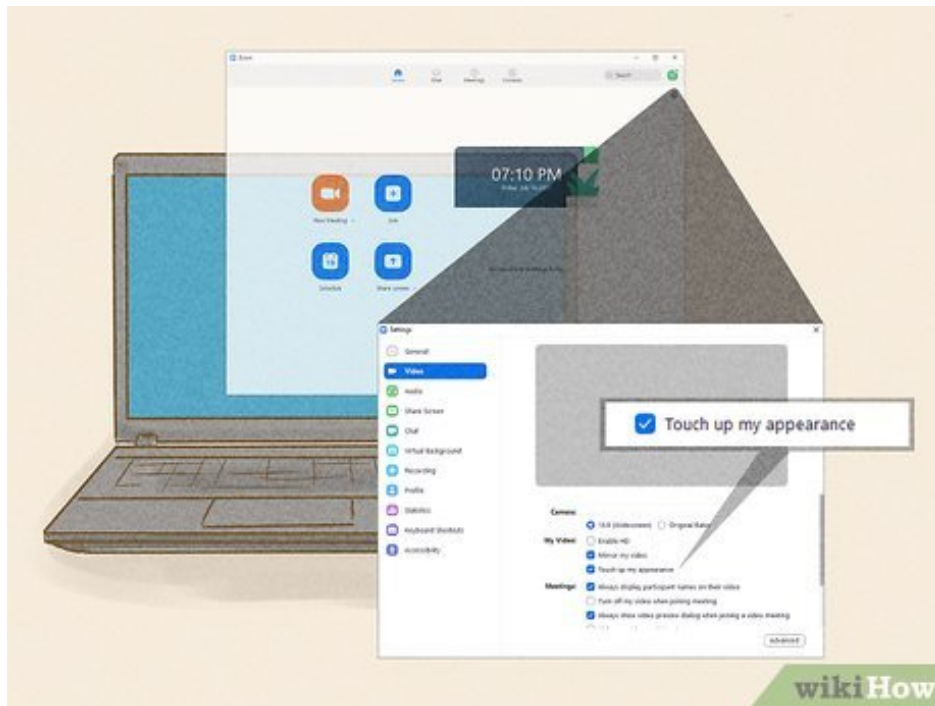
Zoom

Home Chat Meetings Contacts

Search

07:10 PM

New Meeting

Join

Schedule

Share screen

Settings

General

Video

Audio

Share Screen

Chat

Virtual Background

Recording

Profile

Statistics

Keyboard Shortcuts

Accessibility

Touch up my appearance

Camera:

16:9 (Widescreen)

Original Ratio

My Video:

Enable HD

Mirror my video

Touch up my appearance

Meetings:

Always display participant names on their video

Turn off my video when joining meeting

Always show video preview dialog when joining a video meeting

Advanced

wikiHow